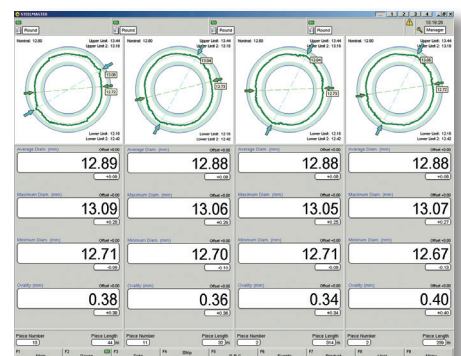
STEELMASTER

10:18:29

Round | Round | Round | Round | Manager

Nominal: 12.90 Upper Limit: 13.44 Upper Limit 2: 13.18
13.06
12.70
Lower Limit: 12.18 Lower Limit 2: 12.42

Nominal: 12.90 Upper Limit: 13.44 Upper Limit 2: 13.18
13.06
12.70
Lower Limit: 12.18 Lower Limit 2: 12.42

Nominal: 12.90 Upper Limit: 13.44 Upper Limit 2: 13.18
13.05
12.71
Lower Limit: 12.18 Lower Limit 2: 12.42

Nominal: 12.90 Upper Limit: 13.44 Upper Limit 2: 13.18
13.07
12.67
Lower Limit: 12.18 Lower Limit 2: 12.42

Average Diam. (mm) Offset +0.00
12.89
+0.09

Average Diam. (mm) Offset +0.00
12.88
+0.08

Average Diam. (mm) Offset +0.00
12.88
+0.08

Average Diam. (mm) Offset +0.00
12.88
+0.08

Maximum Diam. (mm) Offset +0.00
13.09
+0.29

Maximum Diam. (mm) Offset +0.00
13.06
+0.26

Maximum Diam. (mm) Offset +0.00
13.05
+0.25

Maximum Diam. (mm) Offset +0.00
13.07
+0.27

Minimum Diam. (mm) Offset +0.00
12.71
-0.09

Minimum Diam. (mm) Offset +0.00
12.70
-0.10

Minimum Diam. (mm) Offset +0.00
12.71
-0.09

Minimum Diam. (mm) Offset +0.00
12.67
-0.13

Ovality (mm) Offset +0.00
0.38
+0.38

Ovality (mm) Offset +0.00
0.36
+0.36

Ovality (mm) Offset +0.00
0.34
+0.34

Ovality (mm) Offset +0.00
0.40
+0.40

Piece Number 10 Piece Length 44 m
Piece Number 11 Piece Length 50 m
Piece Number 2 Piece Length 514 m
Piece Number 2 Piece Length 209 m

F1 F2 F3 F4 Strip F5 F6 F7 F8 F9